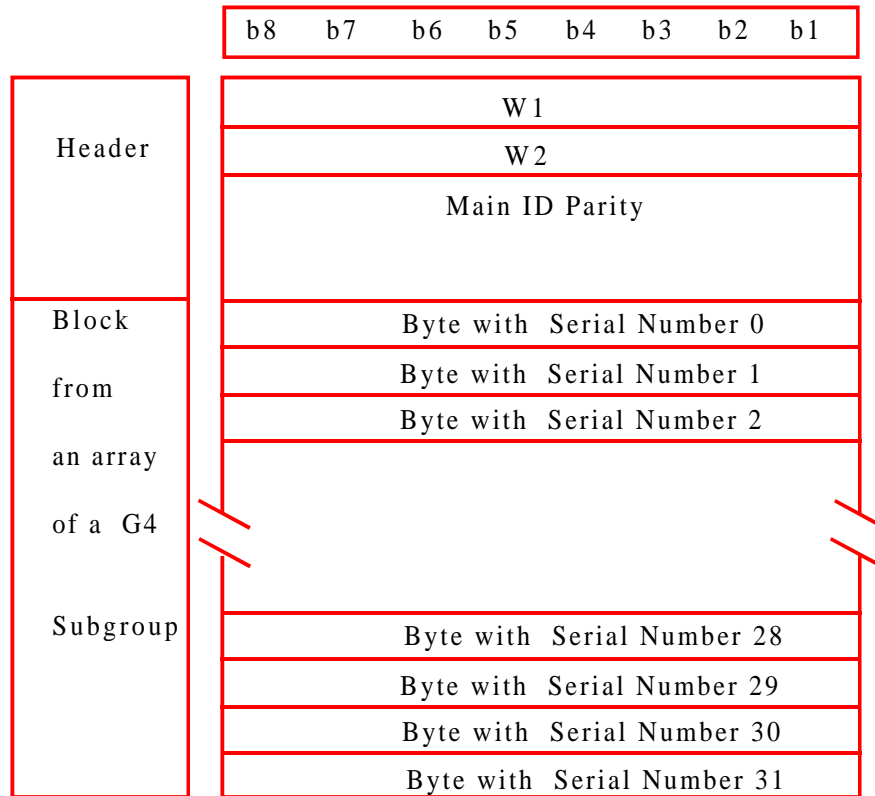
| b8 | b7 | b6 | b5 | b4 | b3 | b2 | b1 |
|---|---|---|---|---|---|---|---|

Header

W1

W2

Main ID Parity

Block from an array of a G4 Subgroup

Byte with Serial Number 0

Byte with Serial Number 1

Byte with Serial Number 2

Byte with Serial Number 28

Byte with Serial Number 29

Byte with Serial Number 30

Byte with Serial Number 31